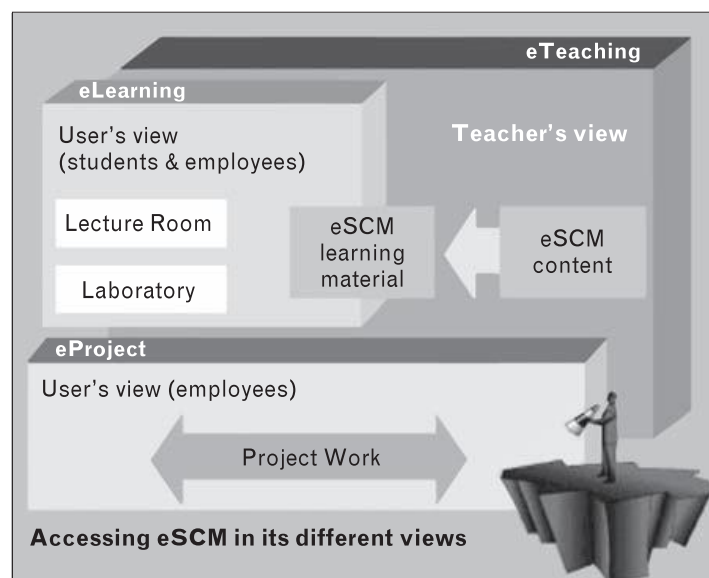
eTeaching

eLearning

User's view (students & employees)

Lecture Room

Laboratory

Teacher's view

eSCM learning material

eSCM content

eProject

User's view (employees)

Project Work

Accessing eSCM in its different views